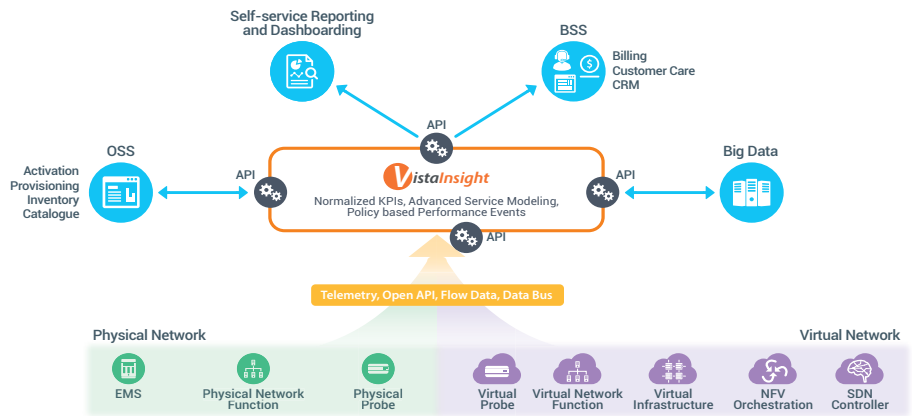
Self-service Reporting and Dashboarding

BSS

Billing
Customer Care
CRM

API

OSS

Activation
Provisioning
Inventory
Catalogue

API

VistaInsight

Normalized KPIs, Advanced Service Modeling, Policy based Performance Events

API

Big Data

API

Telemetry, Open API, Flow Data, Data Bus

Physical Network

Virtual Network

EMS

Physical Network Function

Physical Probe

Virtual Probe

Virtual Network Function

Virtual Infrastructure

NFV Orchestration

SDN Controller